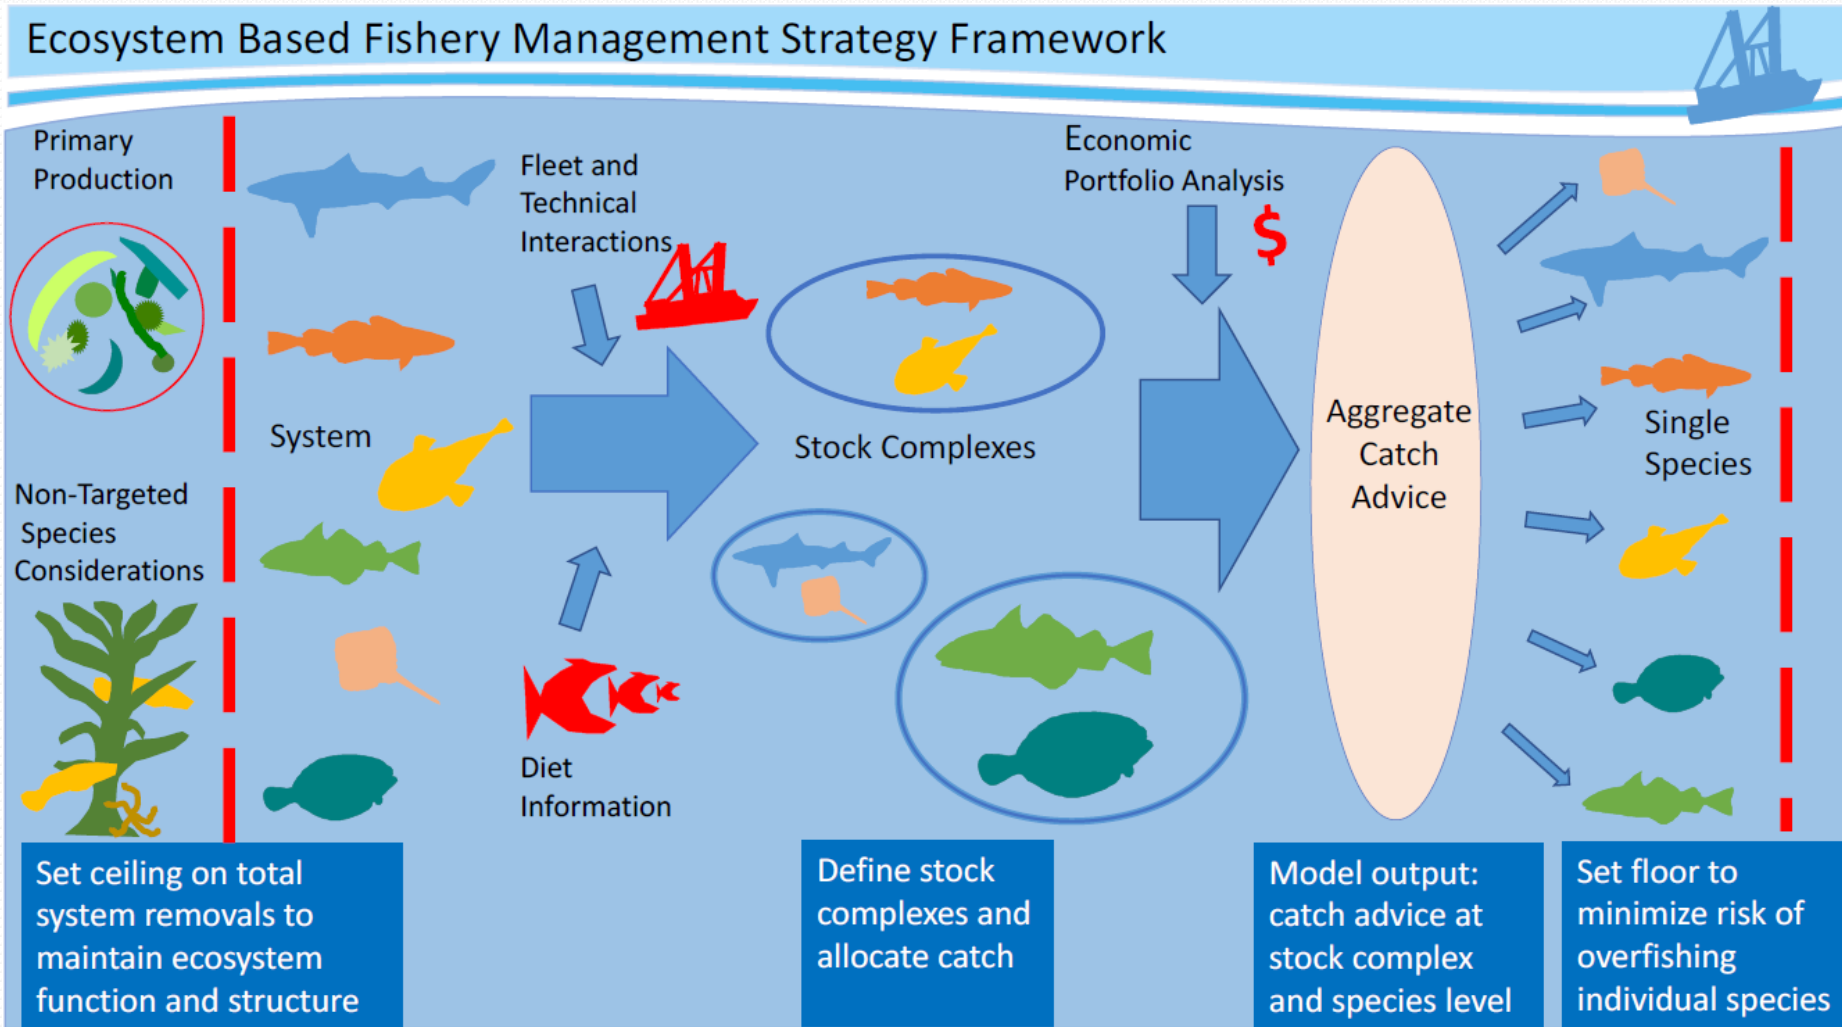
Ecosystem Based Fishery Management Strategy Framework

Primary Production

Non-Targeted Species Considerations

System

Fleet and Technical Interactions

Diet Information

Stock Complexes

Economic Portfolio Analysis

$

Aggregate Catch Advice

Single Species

Set ceiling on total system removals to maintain ecosystem function and structure

Define stock complexes and allocate catch

Model output: catch advice at stock complex and species level

Set floor to minimize risk of overfishing individual species